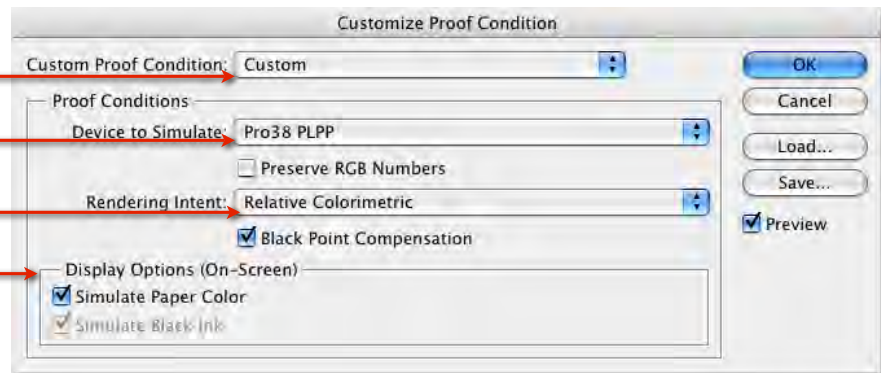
Customize Proof Condition

Custom Proof Condition: Custom

Proof Conditions

Device to Simulate: Pro38 PLPP

Preserve RGB Numbers

Rendering Intent: Relative Colorimetric

Black Point Compensation

Display Options (On-Screen)

Simulate Paper Color

Simulate Black Ink

OK

Cancel

Load...

Save...

Preview